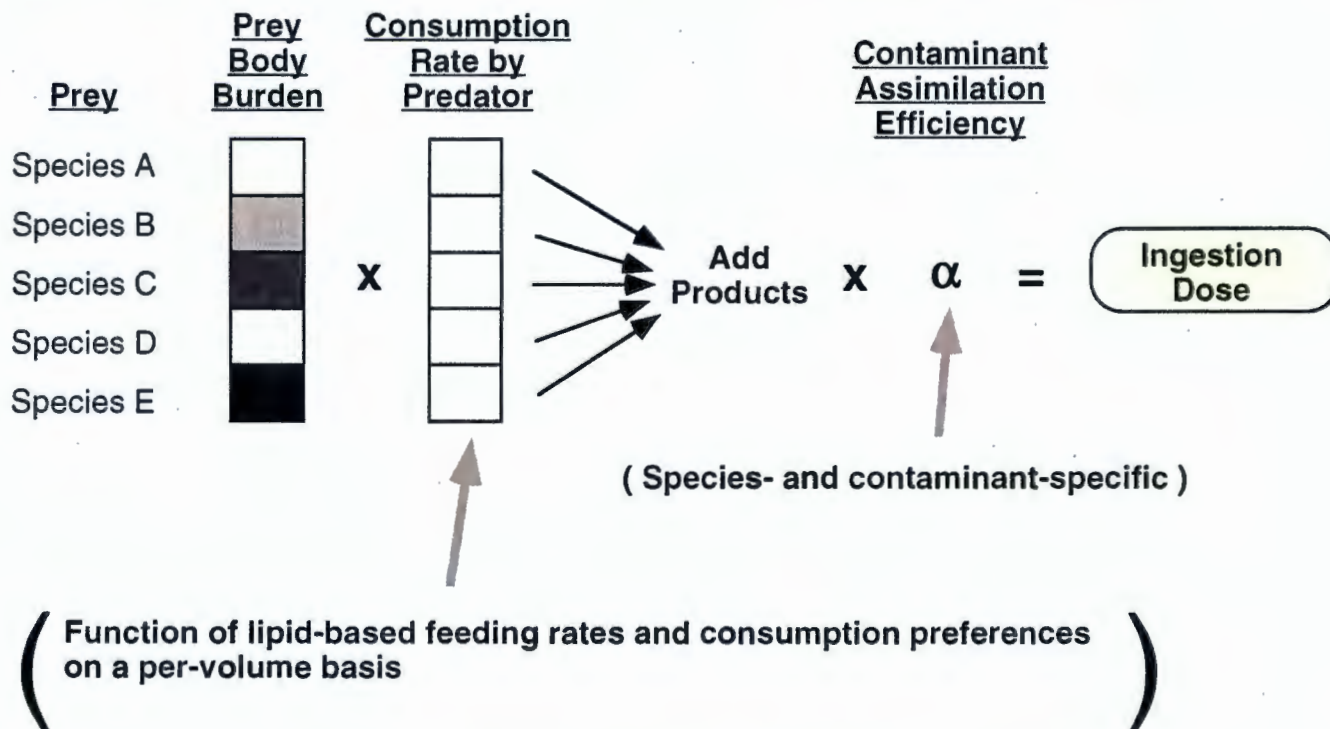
Prey

Prey Body Burden

Consumption Rate by Predator

Contaminant Assimilation Efficiency

Species A

Species B

Species C

Species D

Species E

x

Add Products

x

$\alpha$

=

Ingestion Dose

( Species- and contaminant-specific )

( Function of lipid-based feeding rates and consumption preferences on a per-volume basis )